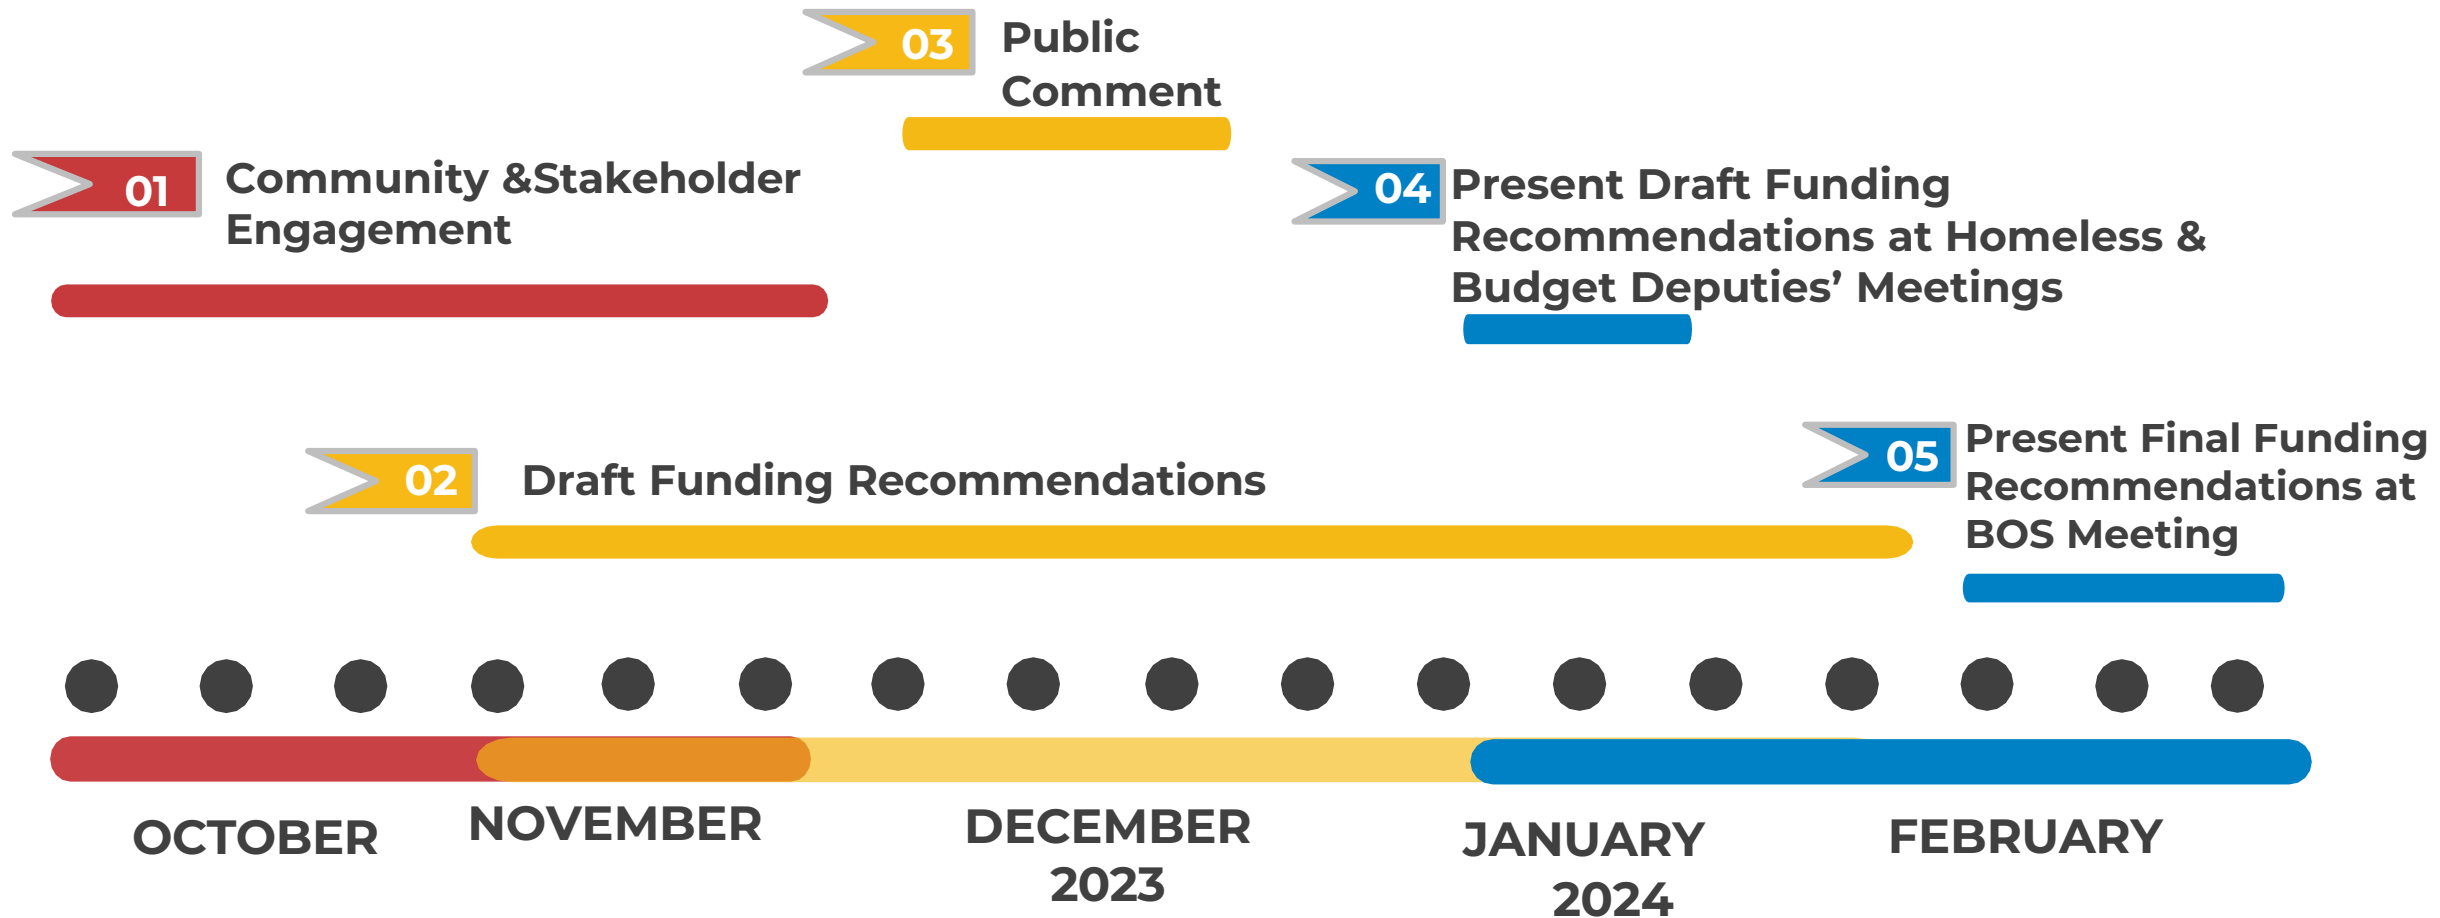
03 Public Comment

01 Community &Stakeholder Engagement

04 Present Draft Funding Recommendations at Homeless & Budget Deputies' Meetings

02 Draft Funding Recommendations

05 Present Final Funding Recommendations at BOS Meeting

OCTOBER

NOVEMBER

DECEMBER 2023

JANUARY 2024

FEBRUARY